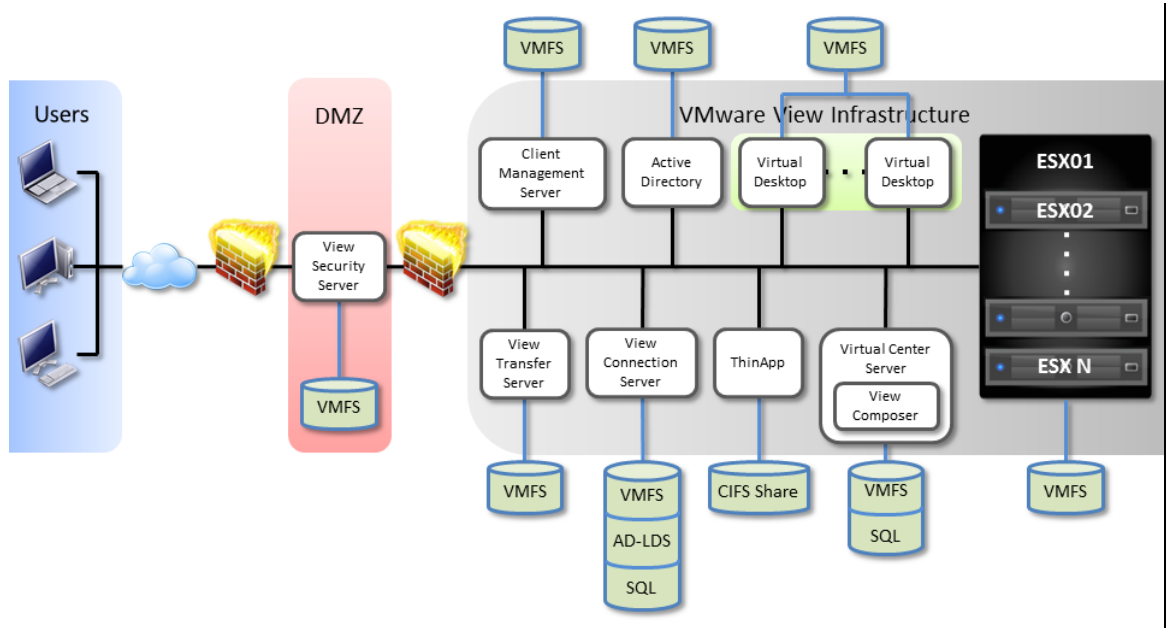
Users

DMZ

View Security Server

VMFS

VMFS

VMFS

VMFS

VMware View Infrastructure

Client Management Server

Active Directory

Virtual Desktop

Virtual Desktop

ESX01

ESX02

ESX N

View Transfer Server

View Connection Server

ThinApp

Virtual Center Server

View Composer

VMFS

VMFS

AD-LDS

SQL

CIFS Share

VMFS

SQL

VMFS